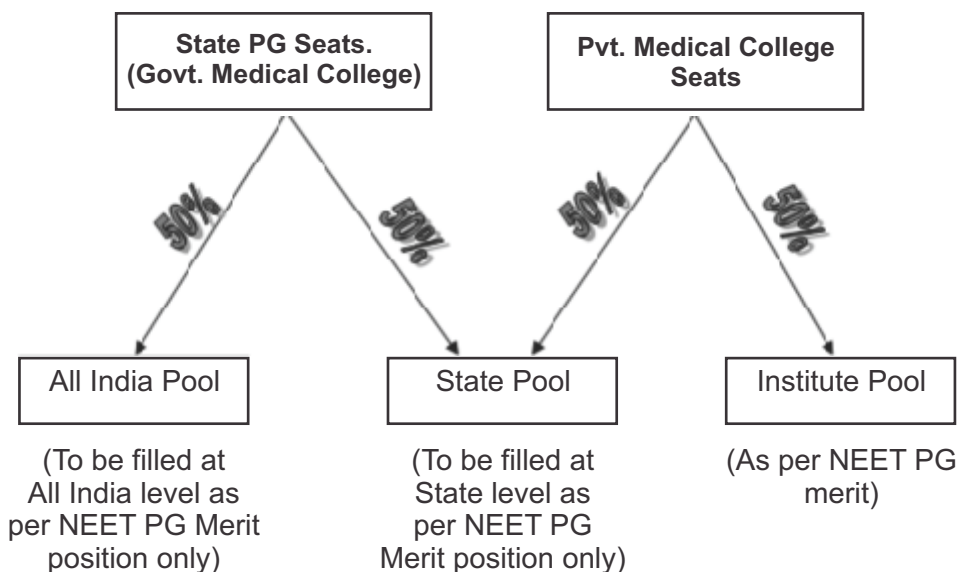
State PG Seats. (Govt. Medical College)

Pvt. Medical College Seats

50%

50%

50%

50%

All India Pool

State Pool

Institute Pool

(To be filled at All India level as per NEET PG Merit position only)

(To be filled at State level as per NEET PG Merit position only)

(As per NEET PG merit)